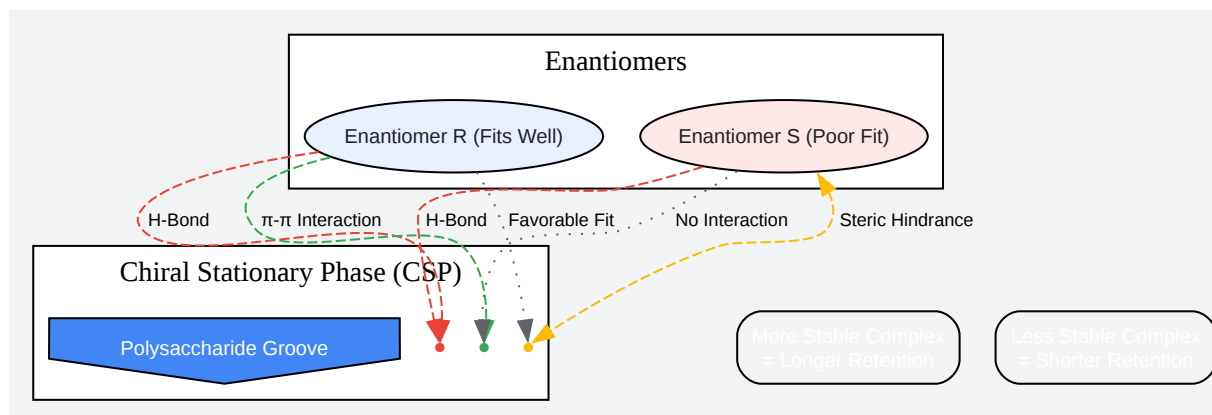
Enantiomers

Enantiomer R (Fits Well)

Enantiomer S (Poor Fit)

H-Bond

π-π Interaction

H-Bond

Favorable Fit

No Interaction

Steric Hindrance

Chiral Stationary Phase (CSP)

Polysaccharide Groove

More Stable Complex = Longer Retention

Less Stable Complex = Shorter Retention